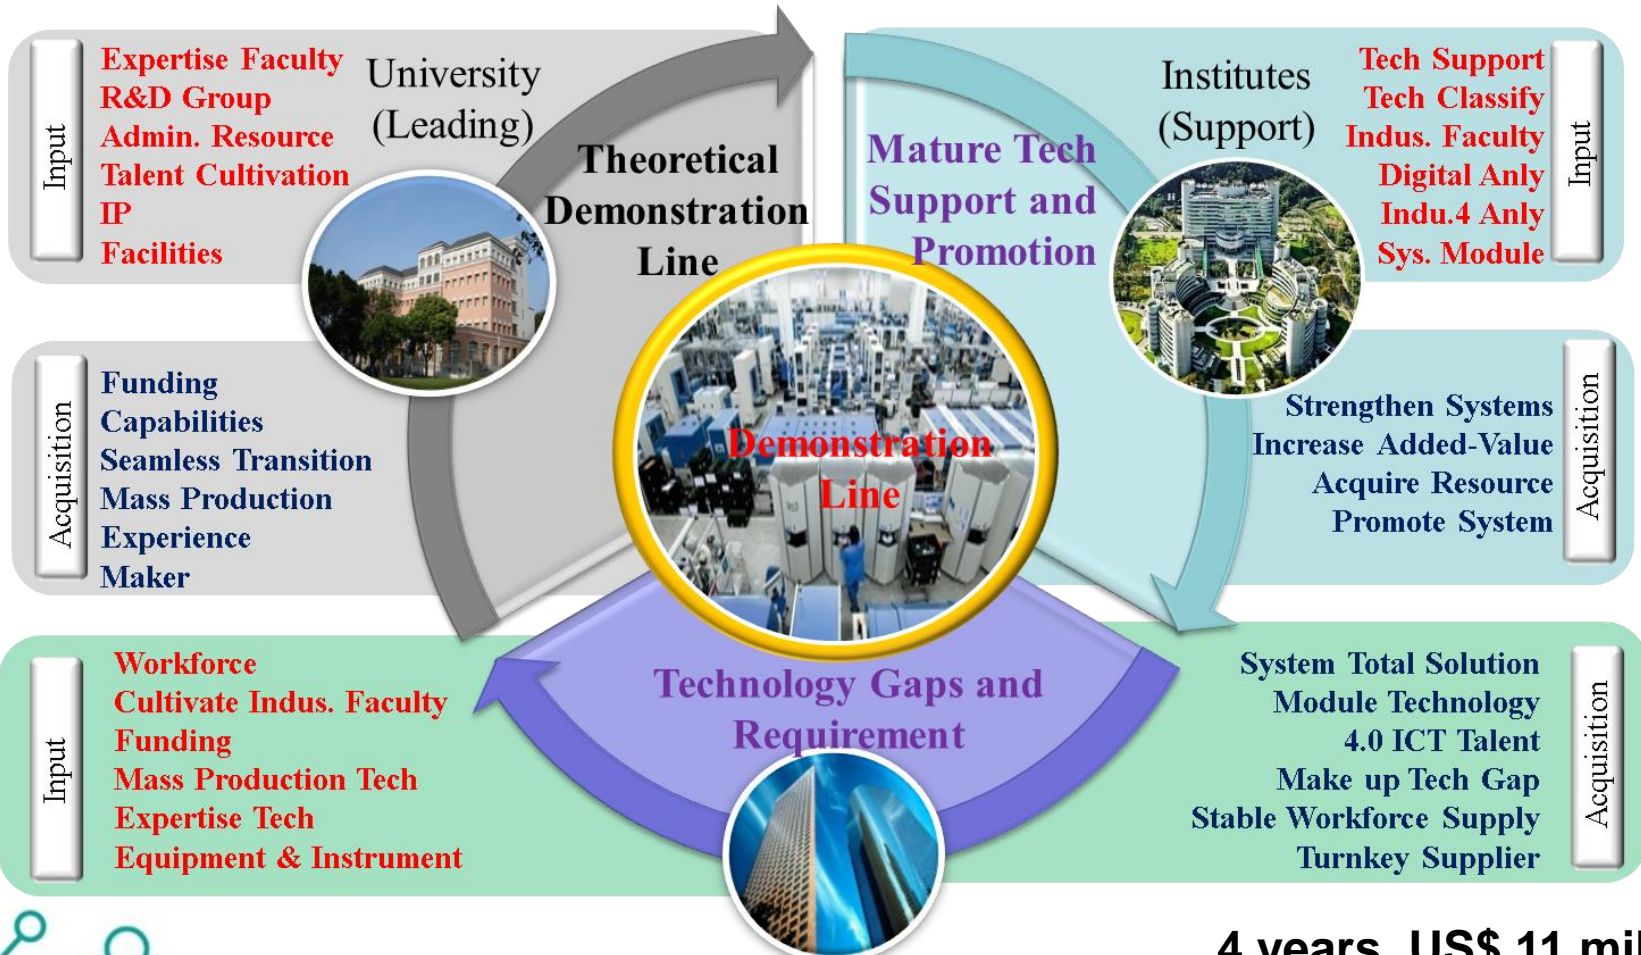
Input

Expertise Faculty
R&D Group
Admin. Resource
Talent Cultivation
IP
Facilities

University (Leading)

Theoretical Demonstration Line

Mature Tech Support and Promotion

Institutes (Support)

Tech Support
Tech Classify
Indus. Faculty
Digital Anly
Indu.4 Anly
Sys. Module

Input

Acquisition

Funding
Capabilities
Seamless Transition
Mass Production
Experience
Maker

Demonstration Line

Strengthen Systems
Increase Added-Value
Acquire Resource
Promote System

Acquisition

Input

Workforce
Cultivate Indus. Faculty
Funding
Mass Production Tech
Expertise Tech
Equipment & Instrument

Technology Gaps and Requirement

System Total Solution
Module Technology
4.0 ICT Talent
Make up Tech Gap
Stable Workforce Supply
Turnkey Supplier

Acquisition

4 years, US$ 11 mil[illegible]